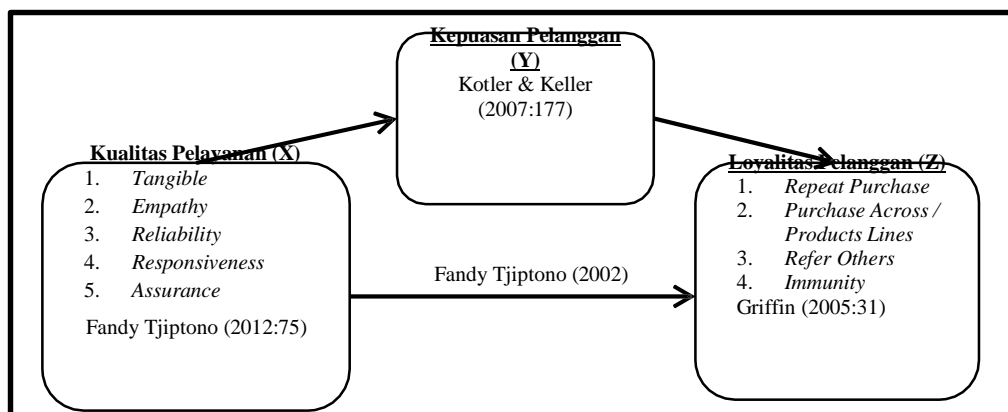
Kepuasan Pelanggan (Y)
Kotler & Keller (2007:177)

Kualitas Pelayanan (X)
1. *Tangible*
2. *Empathy*
3. *Reliability*
4. *Responsiveness*
5. *Assurance*
Fandy Tjiptono (2012:75)

Fandy Tjiptono (2002)

Loyalitas Pelanggan (Z)
1. *Repeat Purchase*
2. *Purchase Across / Products Lines*
3. *Refer Others*
4. *Immunity*
Griffin (2005:31)